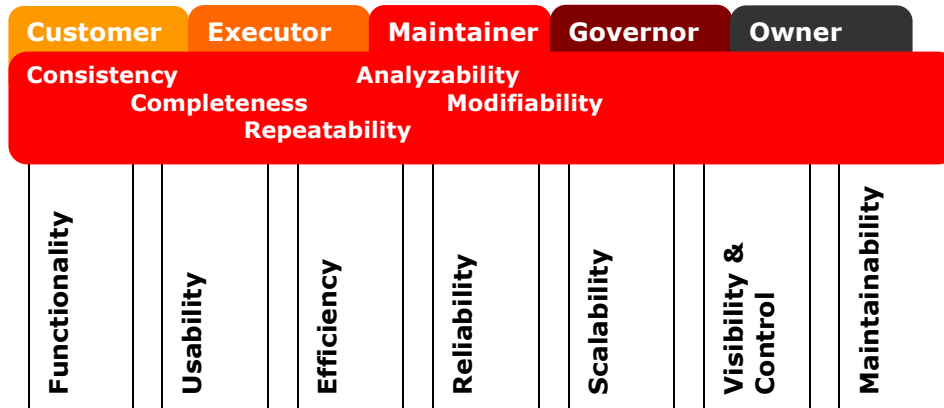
Customer Executor Maintainer Governor Owner

Consistency
Completeness
Repeatability
Analyzability
Modifiability

Functionality

Usability

Efficiency

Reliability

Scalability

Visibility & Control

Maintainability